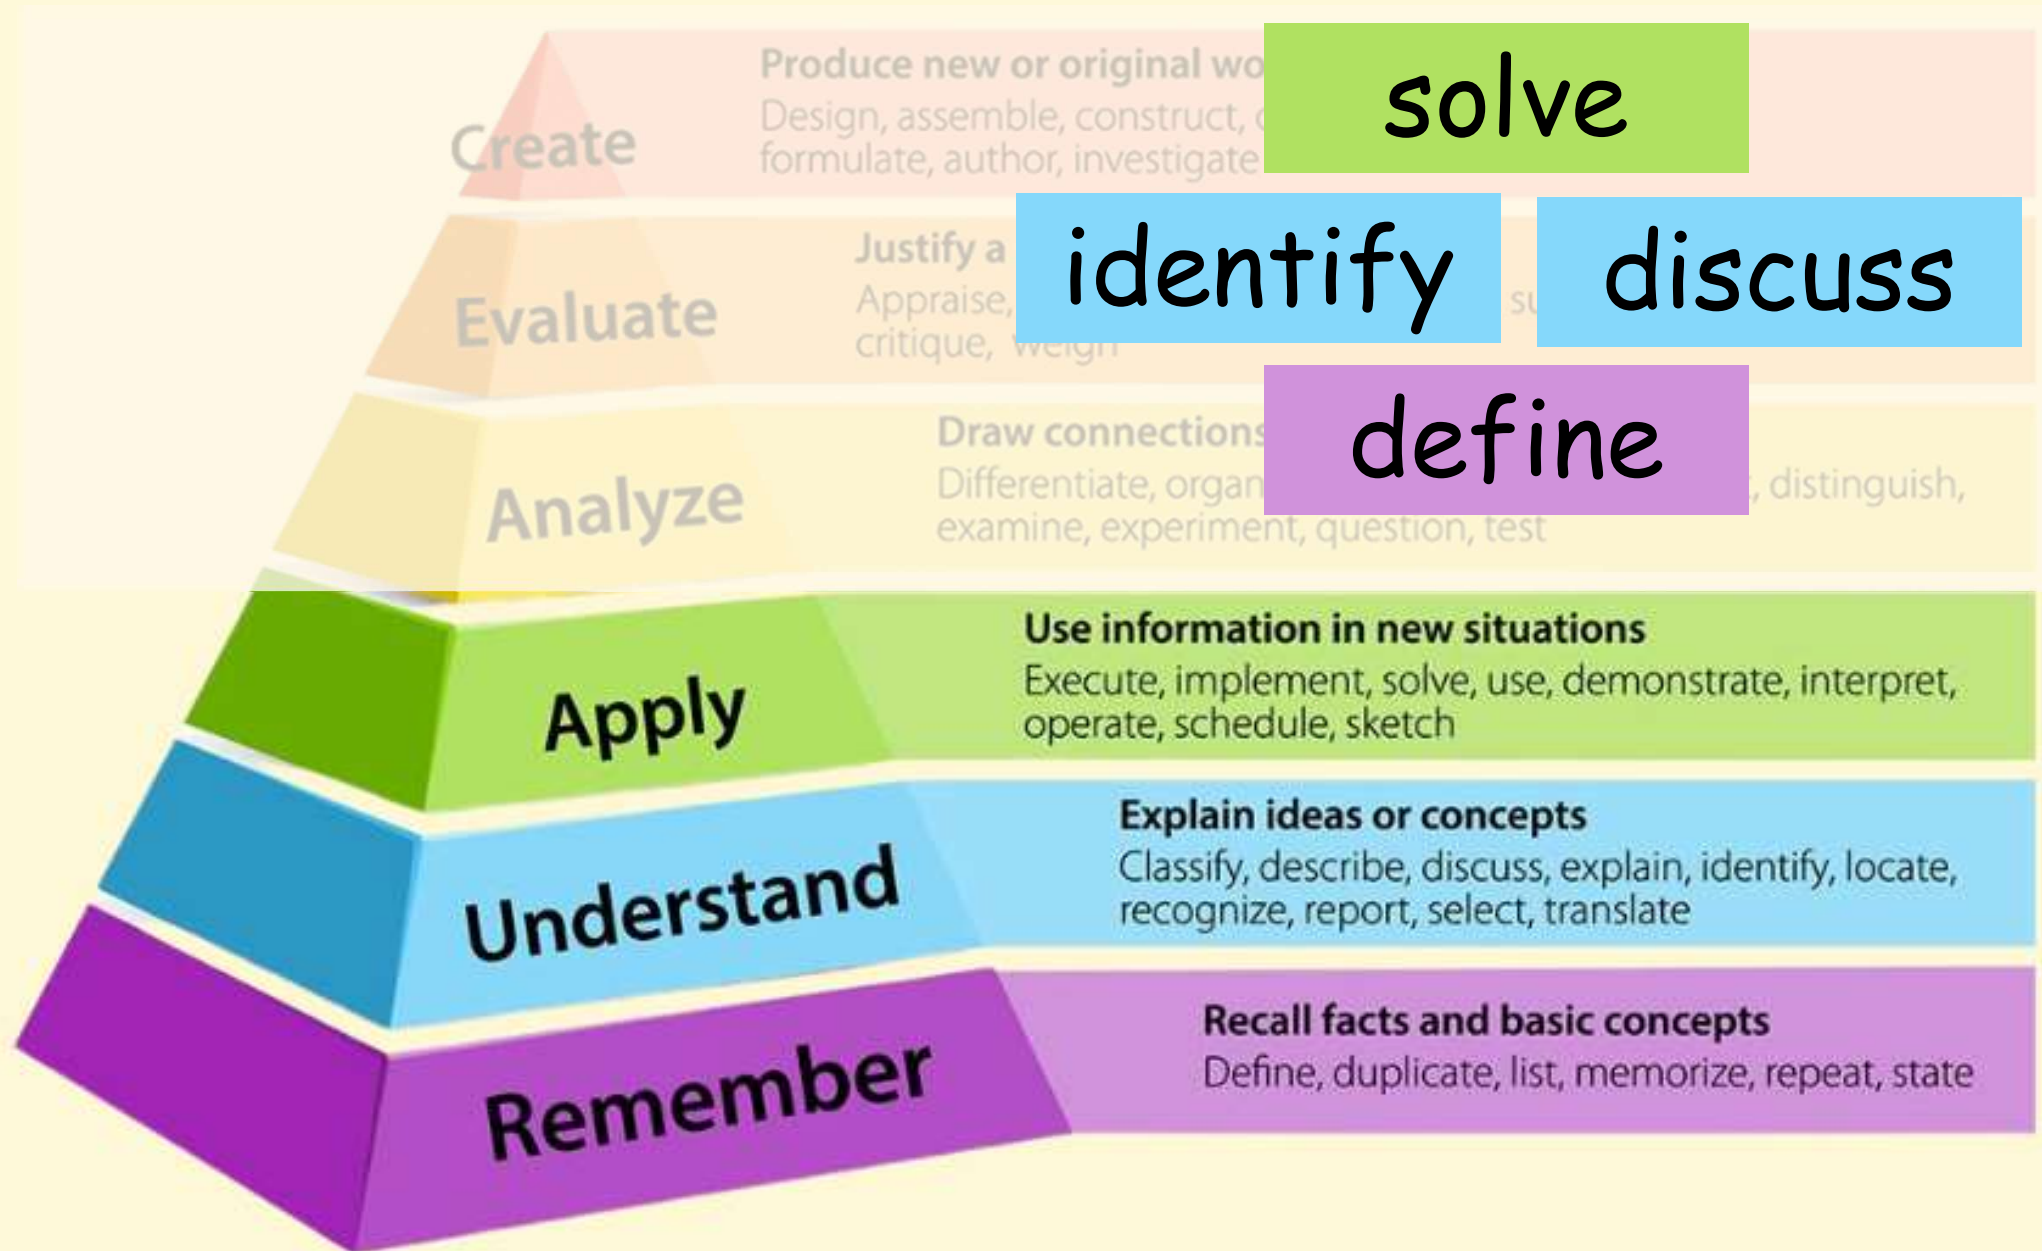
solve

identify

discuss

define

Create

Produce new or original wo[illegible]

Design, assemble, construct, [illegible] formulate, author, investigate

Evaluate

Justify a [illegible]

Appraise, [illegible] su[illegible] critique, weigh

Analyze

Draw connections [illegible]

Differentiate, organ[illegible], distinguish, examine, experiment, question, test

Apply

Use information in new situations

Execute, implement, solve, use, demonstrate, interpret, operate, schedule, sketch

Understand

Explain ideas or concepts

Classify, describe, discuss, explain, identify, locate, recognize, report, select, translate

Remember

Recall facts and basic concepts

Define, duplicate, list, memorize, repeat, state